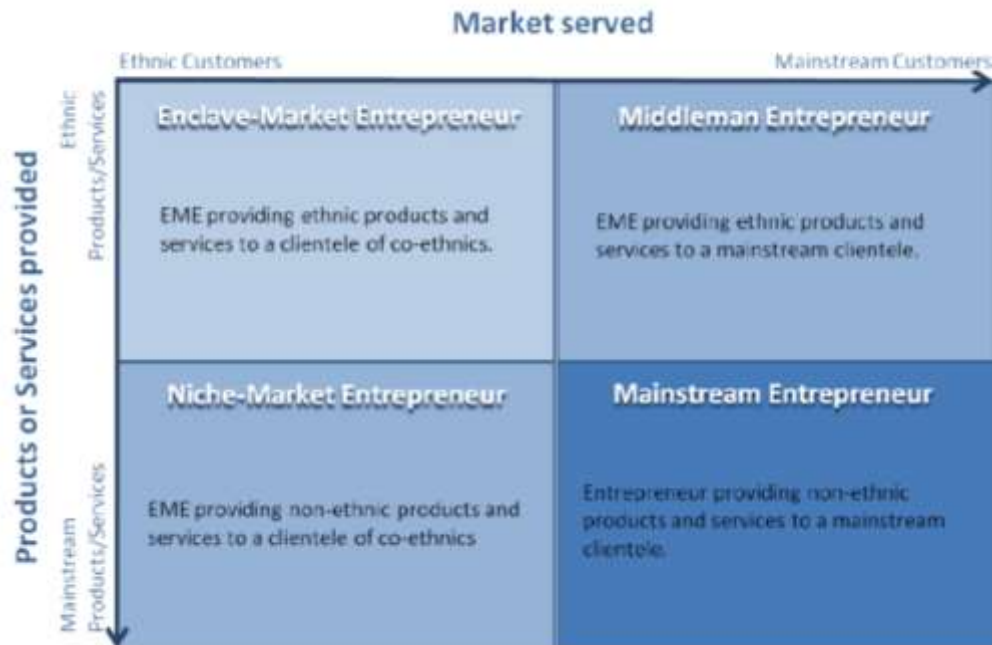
Market served

Ethnic Customers

Mainstream Customers

Products or Services provided

Ethnic Products/Services

Mainstream Products/Services

Enclave-Market Entrepreneur

EME providing ethnic products and services to a clientele of co-ethnics.

Middleman Entrepreneur

EME providing ethnic products and services to a mainstream clientele.

Niche-Market Entrepreneur

EME providing non-ethnic products and services to a clientele of co-ethnics

Mainstream Entrepreneur

Entrepreneur providing non-ethnic products and services to a mainstream clientele.